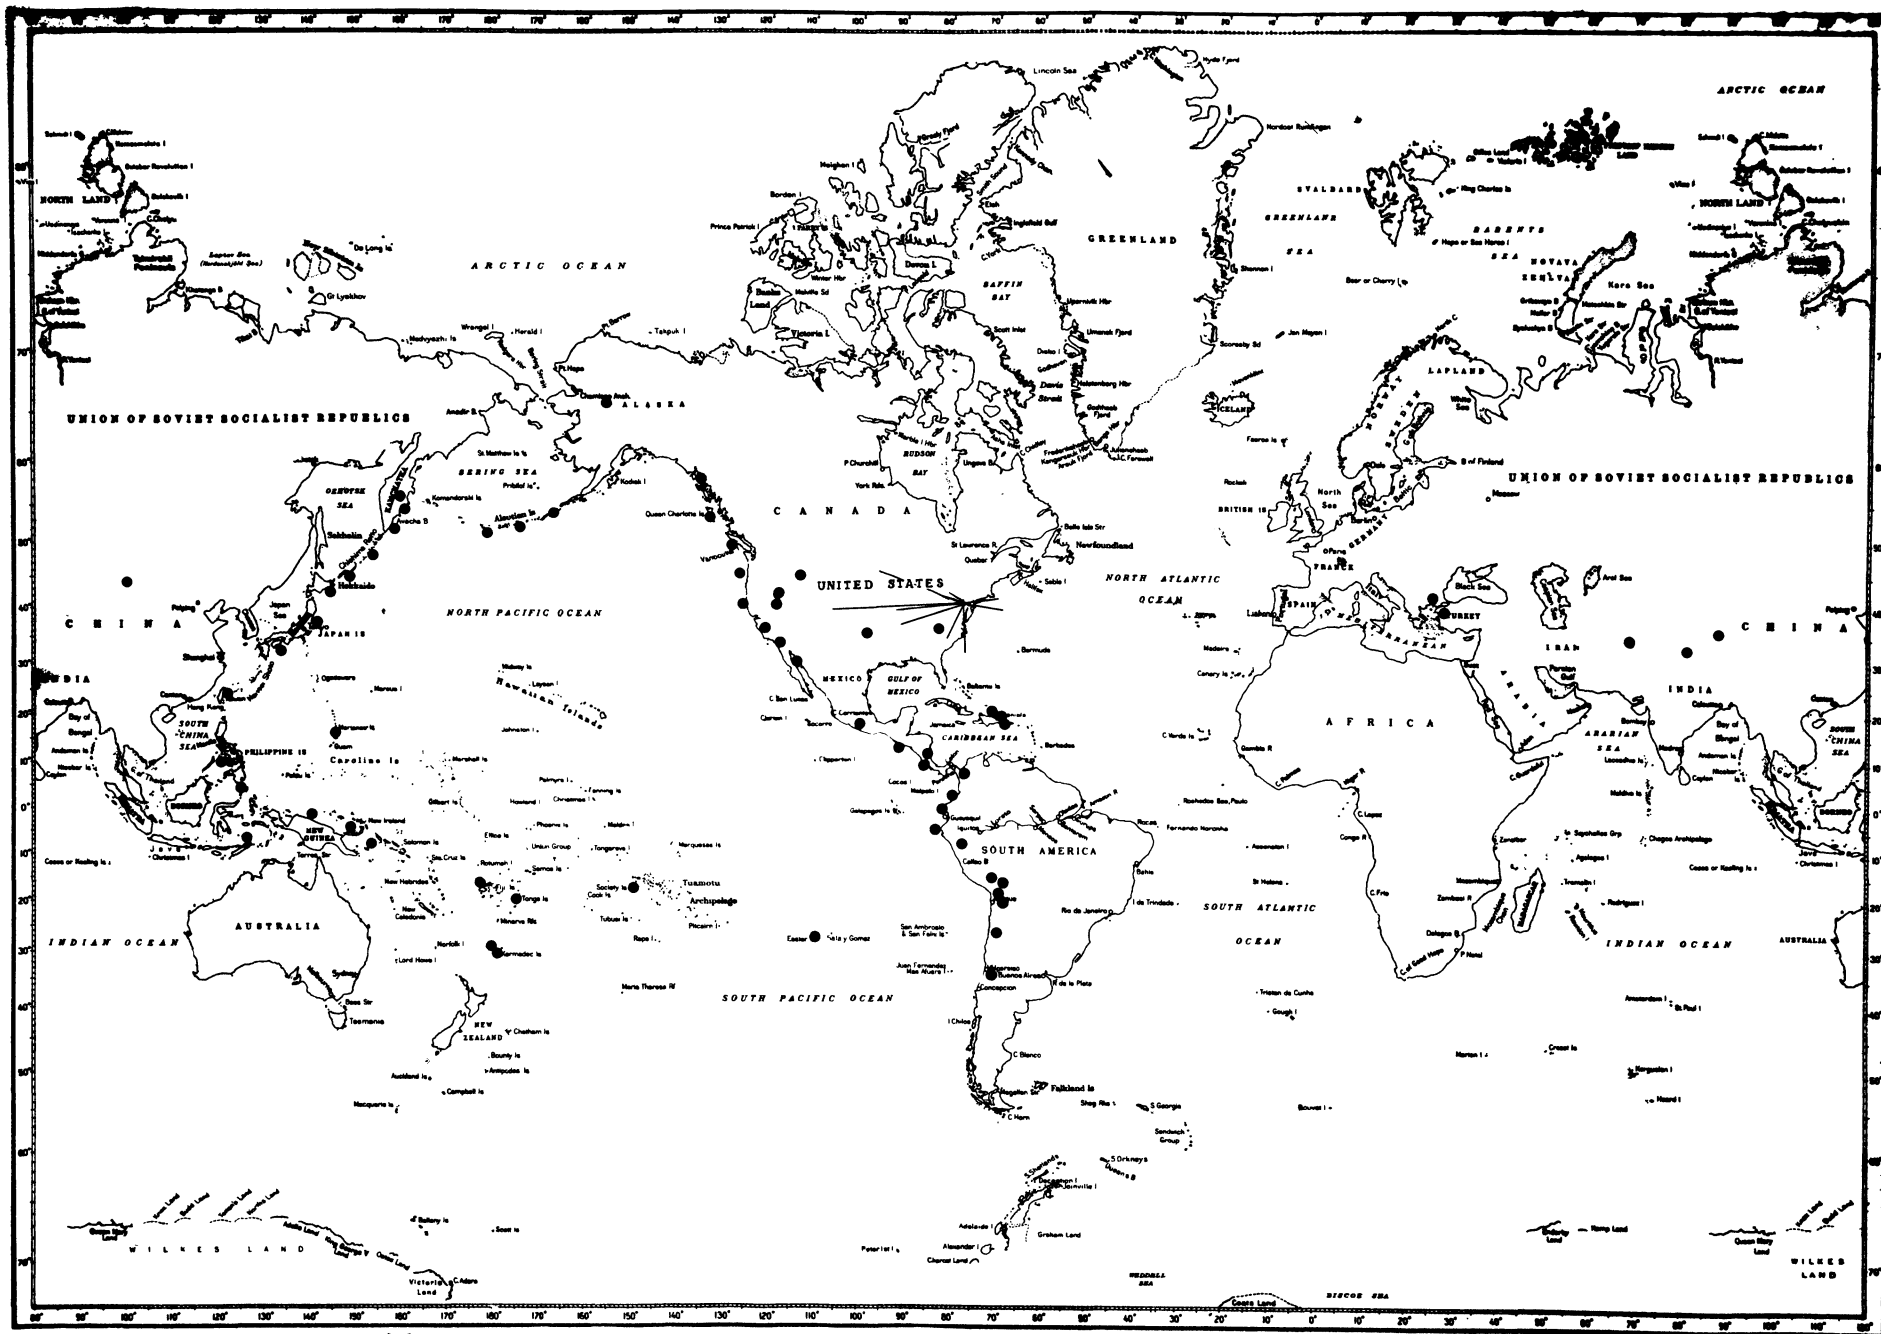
ARCTIC OCEAN

NORTH LAND

ARCTIC OCEAN

GREENLAND

SVALBARD

GREENLAND SEA

BARENTS SEA

NOVAYA ZEMLYA

Kara Sea

BAFFIN BAY

UNION OF SOVIET SOCIALIST REPUBLICS

ALASKA

BERING SEA

OKHOTSK SEA

Aleutian Is

HUDSON BAY

ICELAND

LAPLAND

UNION OF SOVIET SOCIALIST REPUBLICS

CANADA

BRITISH IS

North Sea

Newfoundland

UNITED STATES

NORTH ATLANTIC OCEAN

FRANCE

SPAIN

Black Sea

TURKEY

CHINA

NORTH PACIFIC OCEAN

JAPAN IS

Bermuda

IRAN

CHINA

INDIA

Hawaiian Islands

MEXICO

GULF OF MEXICO

AFRICA

INDIA

SOUTH CHINA SEA

PHILIPPINE IS

CARIBBEAN SEA

ARABIAN SEA

Caroline Is

NEW GUINEA

SOUTH AMERICA

Tuamotu Archipelago

AUSTRALIA

SOUTH ATLANTIC OCEAN

INDIAN OCEAN

INDIAN OCEAN

SOUTH PACIFIC OCEAN

NEW ZEALAND

Falkland Is

WILKES LAND

Graham Land

WEDDELL SEA

WILKES LAND